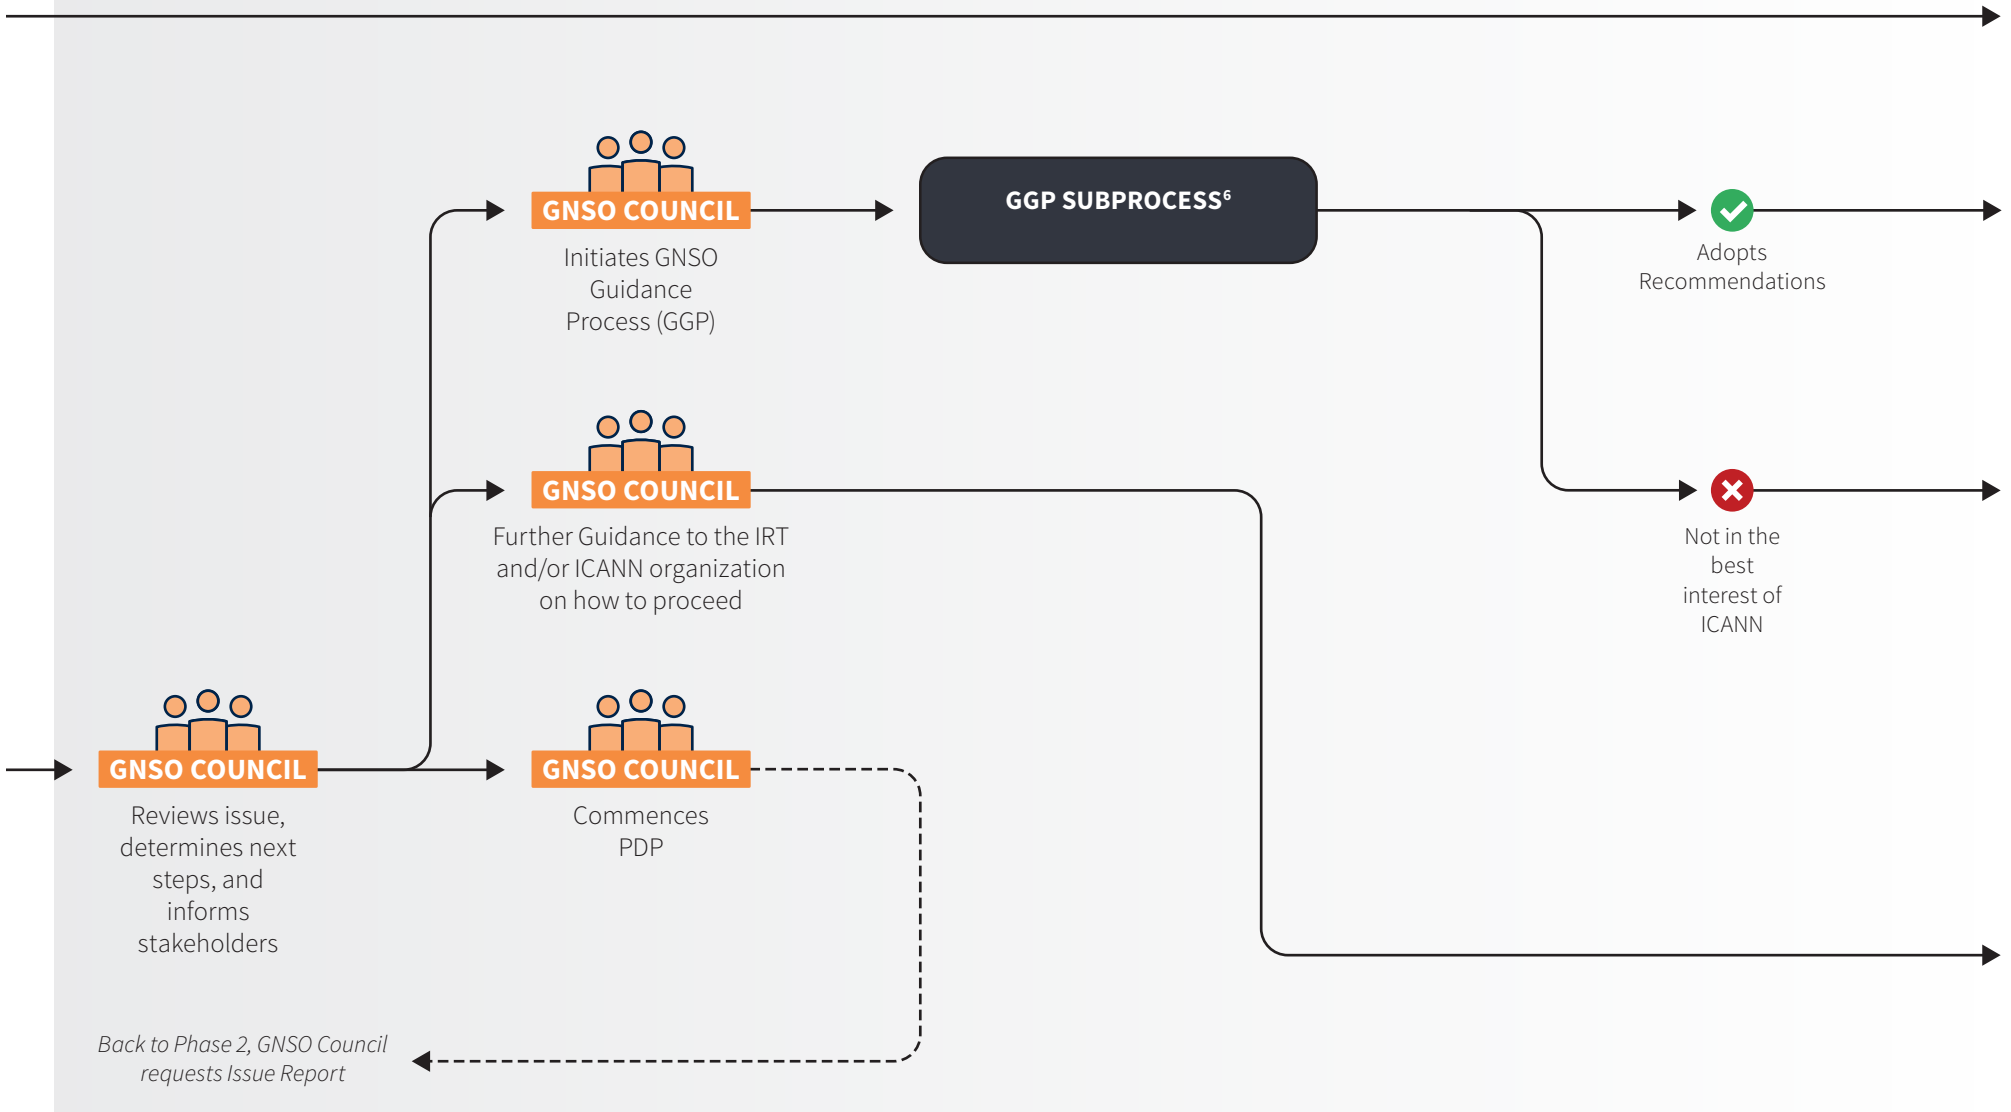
GNSO COUNCIL
Initiates GNSO Guidance Process (GGP)

GGP SUBPROCESS$^6$

Adopts Recommendations

GNSO COUNCIL
Further Guidance to the IRT and/or ICANN organization on how to proceed

Not in the best interest of ICANN

GNSO COUNCIL
Reviews issue, determines next steps, and informs stakeholders

GNSO COUNCIL
Commences PDP

Back to Phase 2, GNSO Council requests Issue Report